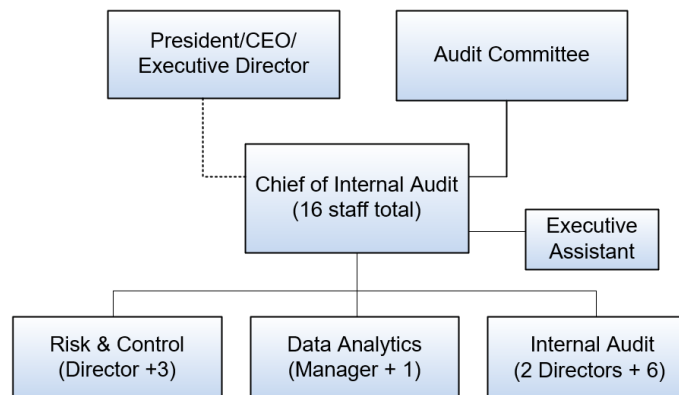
President/CEO/
Executive Director

Audit Committee

Chief of Internal Audit
(16 staff total)

Executive
Assistant

Risk & Control
(Director +3)

Data Analytics
(Manager + 1)

Internal Audit
(2 Directors + 6)